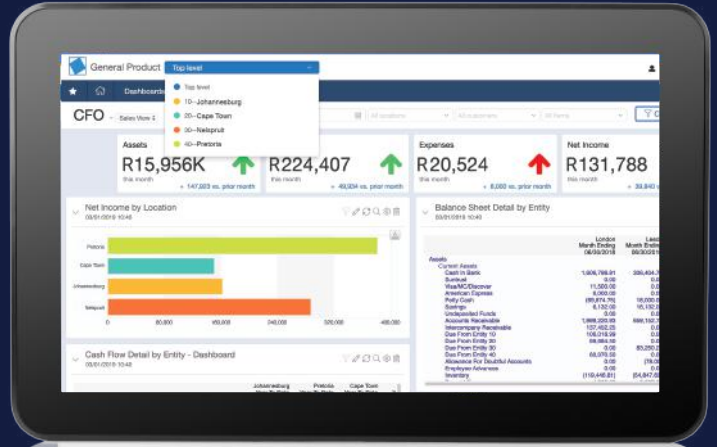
General Product Top level

Top level
10--Johannesburg
20--Cape Town
30--Nelspruit
40--Pretoria

Dashboards

CFO Sales View 4

All locations All accounts All items

Assets R15,956K this month + 147,523 vs. prior month

R224,407 this month + 49,934 vs. prior month

Expenses R20,524 this month + 8,693 vs. prior month

Net Income R131,788 this month 39,840 vs.

Net Income by Location 08/01/2018 to date

Pretoria
Cape Town
Johannesburg
Nelspruit

0 80,000 160,000 240,000 320,000 400,000

Balance Sheet Detail by Entity

London Month Ending 08/31/2018

Assets
Current Assets
Cash in Bank 1,606,788.81
Sundry 0.00
Visa/MC/Discover 11,500.00
American Express 6,000.00
Petty Cash (26,874.75)
Savings 6,132.00
Undeposited Funds 0.00
Accounts Receivable 1,666,320.00
Intercompany Receivable 137,452.25
Due From Entity 10 106,018.09
Due From Entity 20 98,964.50
Due From Entity 30 0.00
Due From Entity 40 68,070.50
Allowance For Doubtful Accounts 0.00
Employee Advances 0.00
Inventory (116,446.81)

Cash Flow Detail by Entity - Dashboard 08/01/2018 to date

Johannesburg Pretoria Cape Town